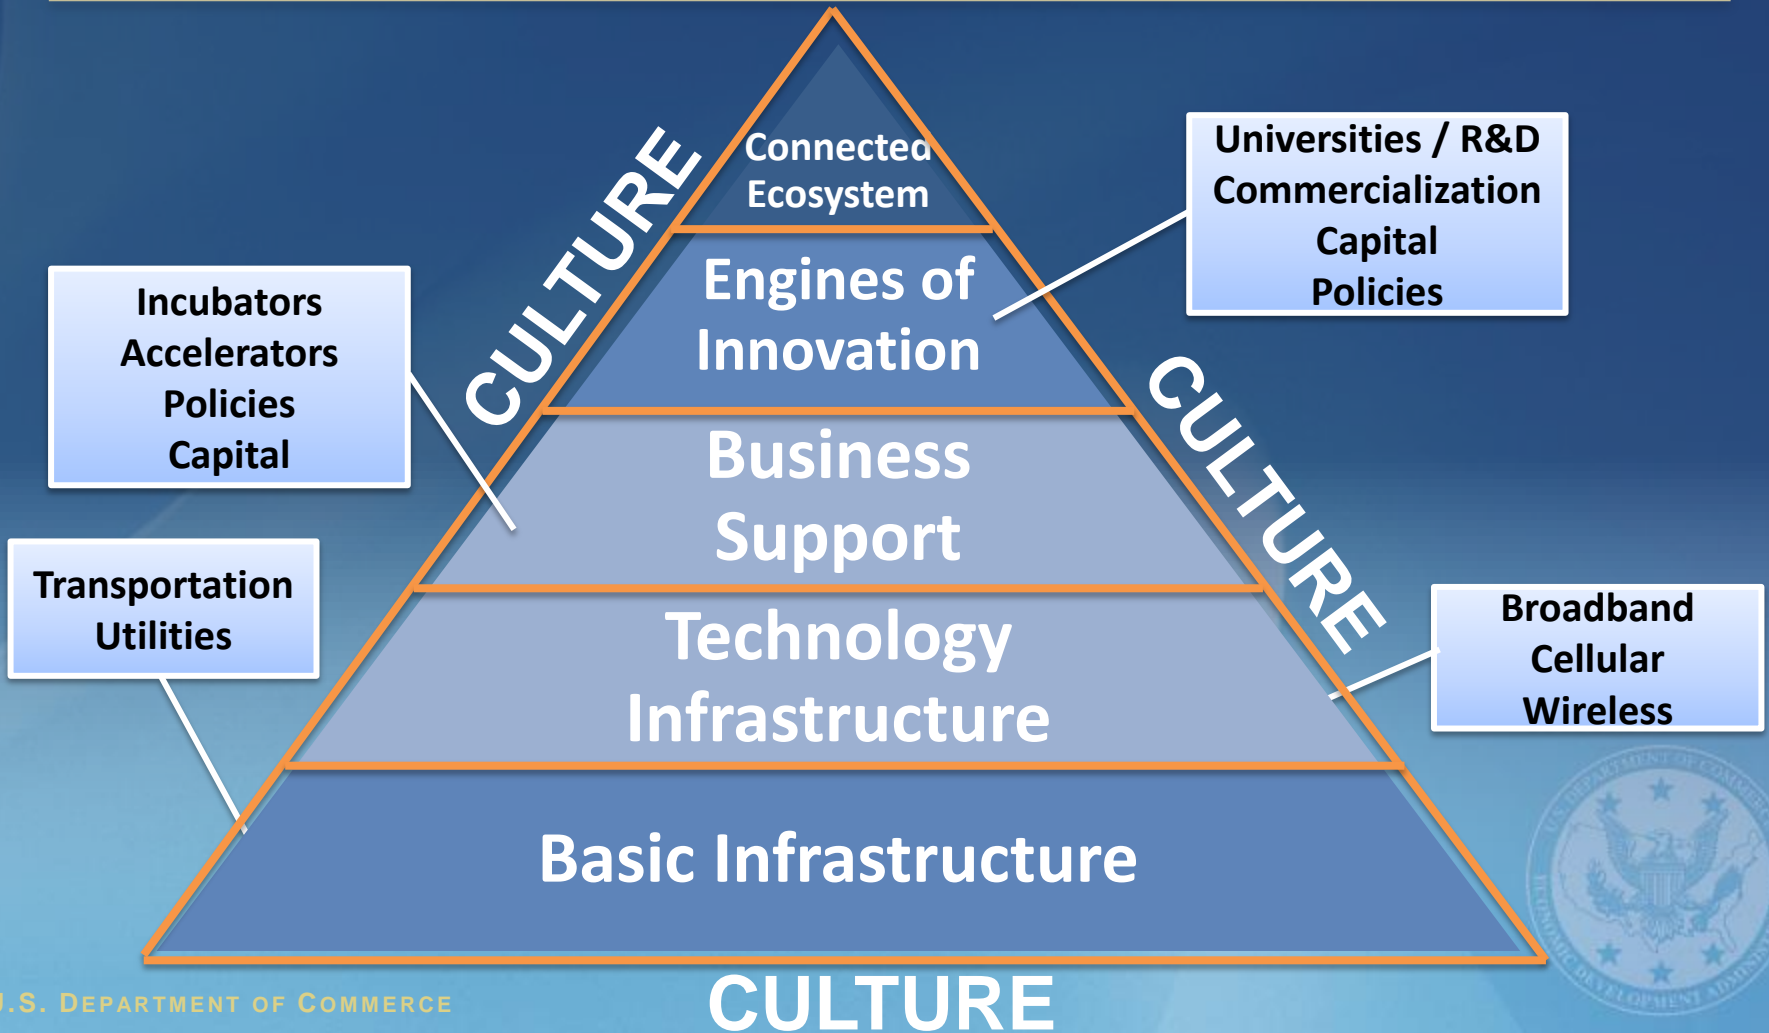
Connected Ecosystem

Engines of Innovation

Business Support

Technology Infrastructure

Basic Infrastructure

CULTURE

CULTURE

CULTURE

Universities / R&D
Commercialization
Capital
Policies

Incubators
Accelerators
Policies
Capital

Transportation
Utilities

Broadband
Cellular
Wireless

.S. DEPARTMENT OF COMMERCE